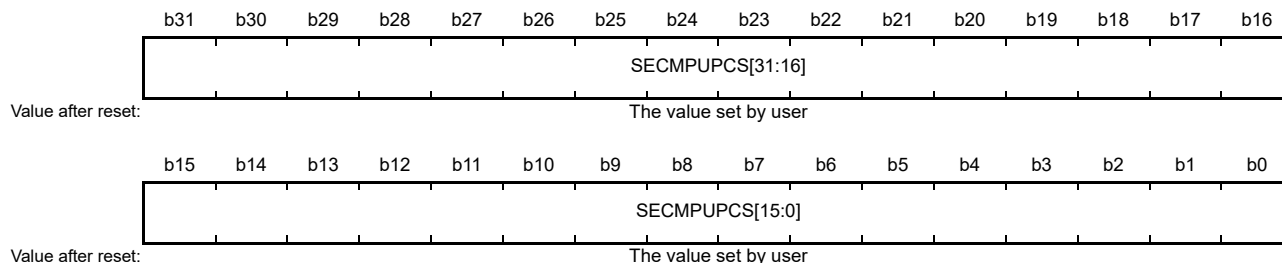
b31 b30 b29 b28 b27 b26 b25 b24 b23 b22 b21 b20 b19 b18 b17 b16

SECMPUPCS[31:16]

Value after reset: The value set by user

b15 b14 b13 b12 b11 b10 b9 b8 b7 b6 b5 b4 b3 b2 b1 b0

SECMPUPCS[15:0]

Value after reset: The value set by user